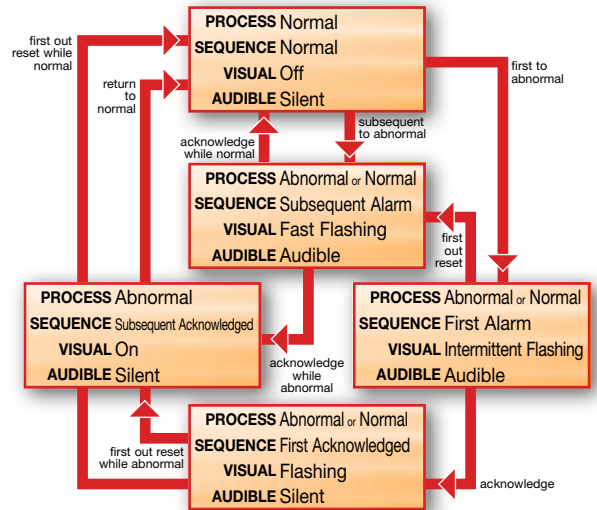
PROCESS Normal
SEQUENCE Normal
VISUAL Off
AUDIBLE Silent

first out reset while normal

return to normal

first to abnormal

subsequent to abnormal

acknowledge while normal

PROCESS Abnormal or Normal
SEQUENCE Subsequent Alarm
VISUAL Fast Flashing
AUDIBLE Audible

first out reset

PROCESS Abnormal
SEQUENCE Subsequent Acknowledged
VISUAL On
AUDIBLE Silent

acknowledge while abnormal

PROCESS Abnormal or Normal
SEQUENCE First Alarm
VISUAL Intermittent Flashing
AUDIBLE Audible

first out reset while abnormal

PROCESS Abnormal or Normal
SEQUENCE First Acknowledged
VISUAL Flashing
AUDIBLE Silent

acknowledge